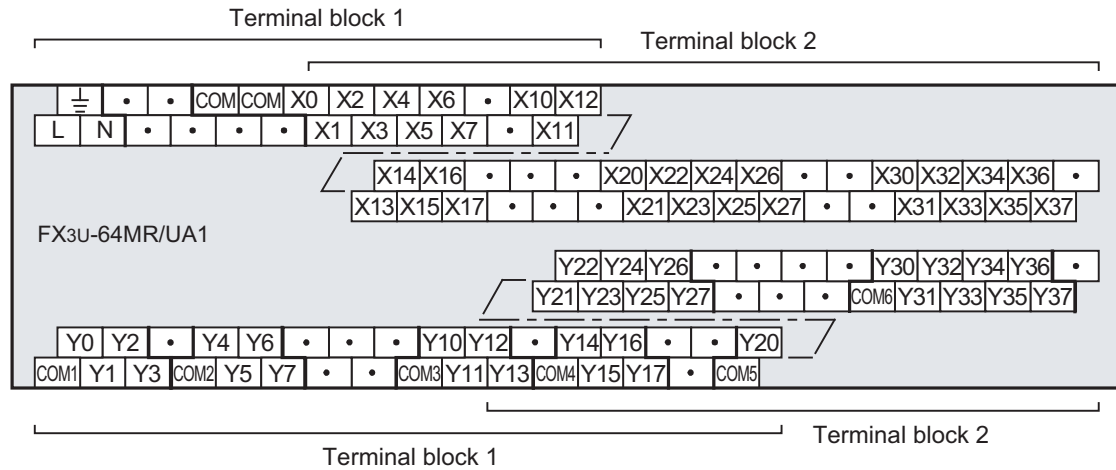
Terminal block 1

Terminal block 2

| ⏚ | • | • | COM | COM | X0 | X2 | X4 | X6 | • | X10 | X12 |
|---|---|---|---|---|---|---|---|---|---|---|---|
| L | N | • | • | • | • | X1 | X3 | X5 | X7 | • | X11 |

| X14 | X16 | • | • | • | X20 | X22 | X24 | X26 | • | • | X30 | X32 | X34 | X36 | • |
|---|---|---|---|---|---|---|---|---|---|---|---|---|---|---|---|
| X13 | X15 | X17 | • | • | • | X21 | X23 | X25 | X27 | • | • | X31 | X33 | X35 | X37 |

FX3U-64MR/UA1

| Y22 | Y24 | Y26 | • | • | • | • | Y30 | Y32 | Y34 | Y36 | • |
|---|---|---|---|---|---|---|---|---|---|---|---|
| Y21 | Y23 | Y25 | Y27 | • | • | • | COM6 | Y31 | Y33 | Y35 | Y37 |

| Y0 | Y2 | • | Y4 | Y6 | • | • | • | Y10 | Y12 | • | Y14 | Y16 | • | • | Y20 |
|---|---|---|---|---|---|---|---|---|---|---|---|---|---|---|---|
| COM1 | Y1 | Y3 | COM2 | Y5 | Y7 | • | • | COM3 | Y11 | Y13 | COM4 | Y15 | Y17 | • | COM5 |

Terminal block 2

Terminal block 1